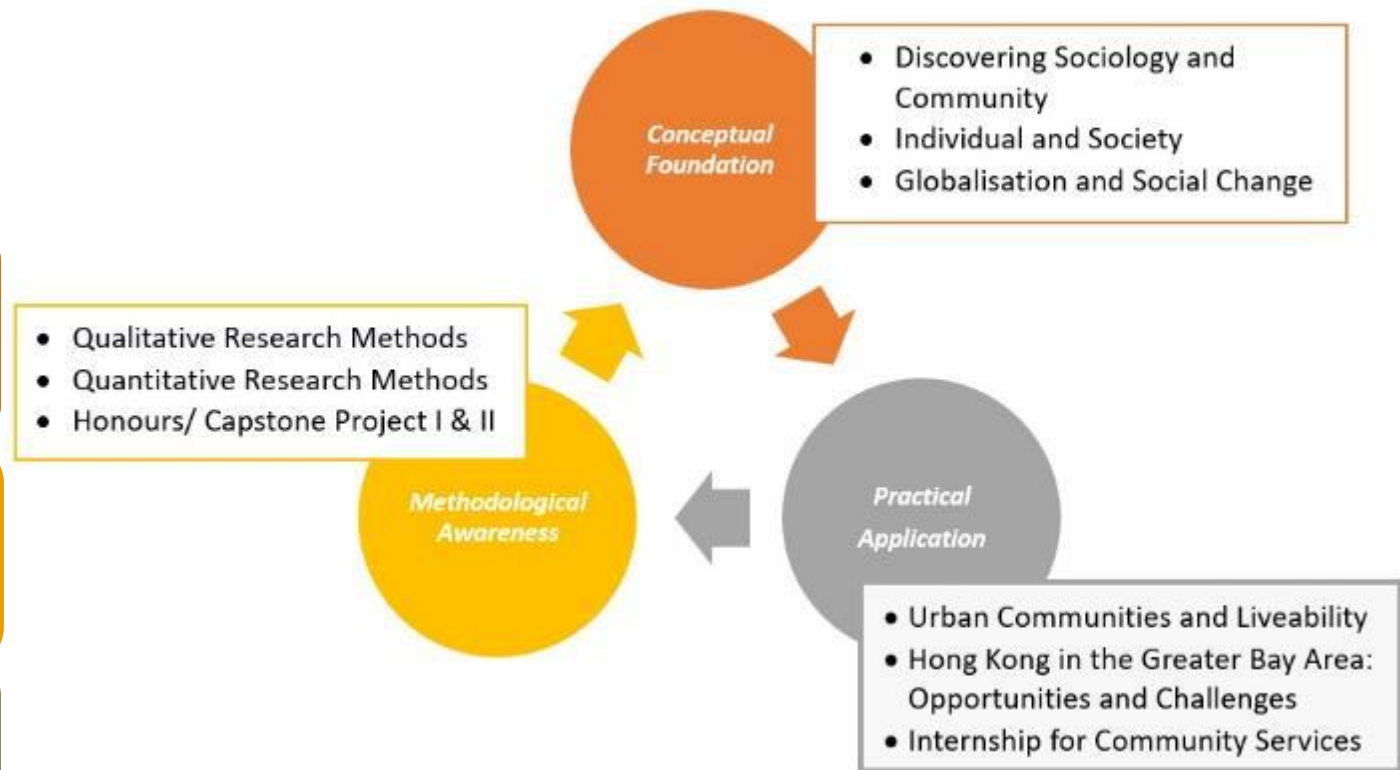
Conceptual Foundation

- Discovering Sociology and Community
- Individual and Society
- Globalisation and Social Change

- Qualitative Research Methods
- Quantitative Research Methods
- Honours/ Capstone Project I & II

Methodological Awareness

Practical Application

- Urban Communities and Liveability
- Hong Kong in the Greater Bay Area: Opportunities and Challenges
- Internship for Community Services